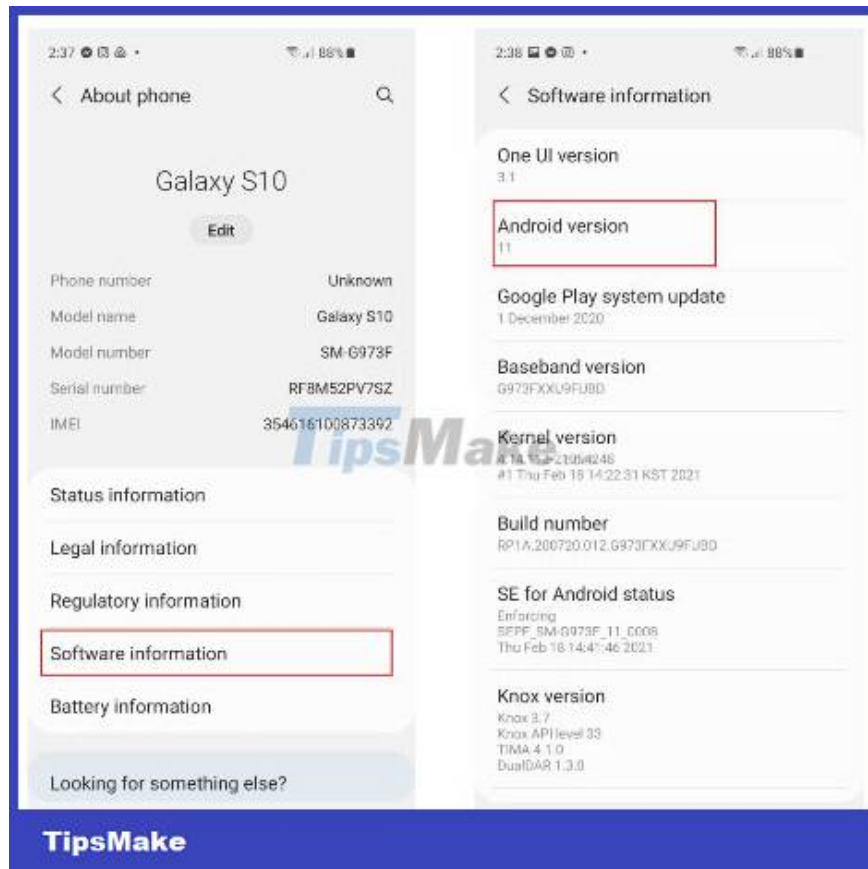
2:37 88%

About phone

Galaxy S10

Edit

Phone number Unknown

Model name Galaxy S10

Model number SM-G973F

Serial number RF8M52PV7SZ

IMEI 354616100873392

Status information

Legal information

Regulatory information

Software information

Battery information

Looking for something else?

2:38 88%

Software information

One UI version
3.1

Android version
11

Google Play system update
1 December 2020

Baseband version
G973FXXU9FUBD

Kernel version
4.14.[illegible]
#1 Thu Feb 18 14:22:31 KST 2021

Build number
RP1A.200720.012.G973FXXU9FUBD

SE for Android status
Enforcing
SEPF_SM-G973F_11_0006
Thu Feb 18 14:41:46 2021

Knox version
Knox 3.7
Knox API level 33
TIMA 4.1.0
DualDAR 1.3.0

TipsMake

TipsMake